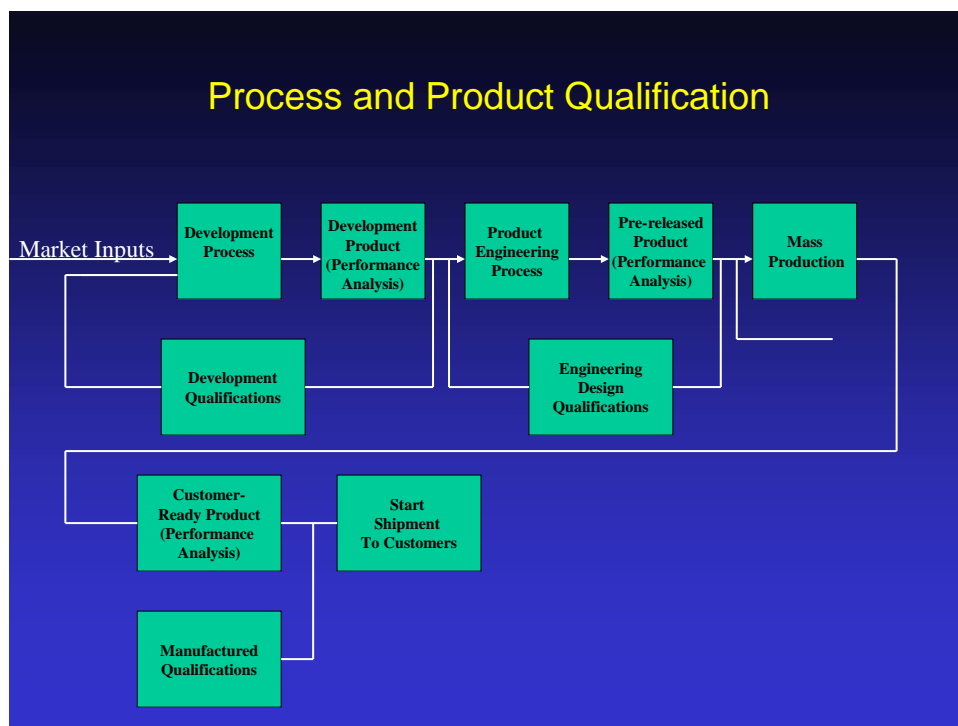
Process and Product Qualification

Market Inputs

Development Process

Development Product (Performance Analysis)

Product Engineering Process

Pre-released Product (Performance Analysis)

Mass Production

Development Qualifications

Engineering Design Qualifications

Customer-Ready Product (Performance Analysis)

Start Shipment To Customers

Manufactured Qualifications